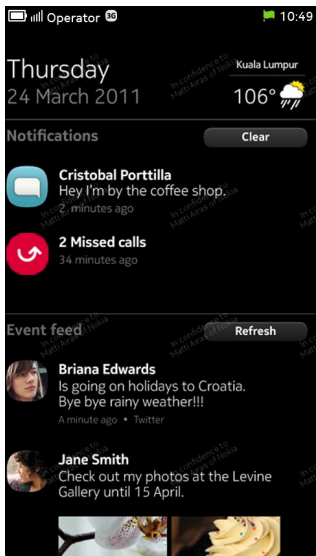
Operator 3G 10:49

Thursday
24 March 2011

Kuala Lumpur
106°

In confidence to Matti Aires of Nokia

Notifications
Clear

Cristobal Porttilla
Hey I'm by the coffee shop.
2 minutes ago

2 Missed calls
34 minutes ago

Event feed
Refresh

Briana Edwards
Is going on holidays to Croatia. Bye bye rainy weather!!!
A minute ago • Twitter

Jane Smith
Check out my photos at the Levine Gallery until 15 April.